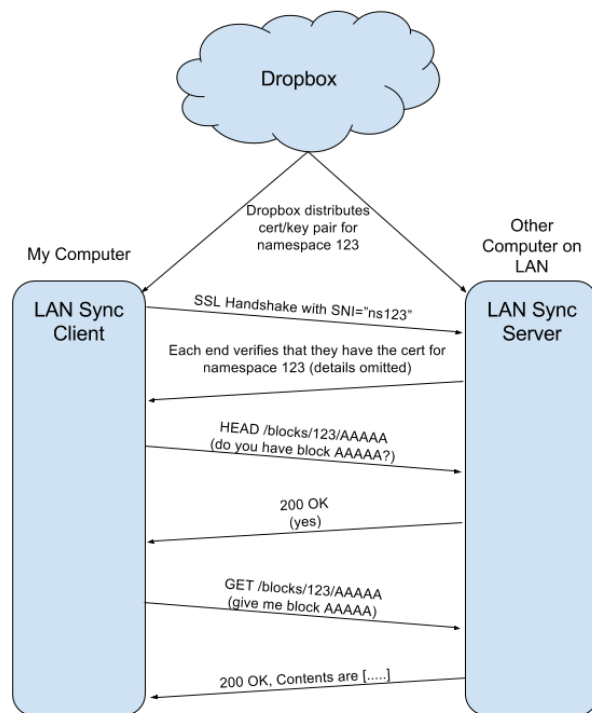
Dropbox

Dropbox distributes cert/key pair for namespace 123

My Computer

Other Computer on LAN

LAN Sync Client

LAN Sync Server

SSL Handshake with SNI="ns123"

Each end verifies that they have the cert for namespace 123 (details omitted)

HEAD /blocks/123/AAAAA (do you have block AAAAA?)

200 OK (yes)

GET /blocks/123/AAAAA (give me block AAAAA)

200 OK, Contents are [.....]